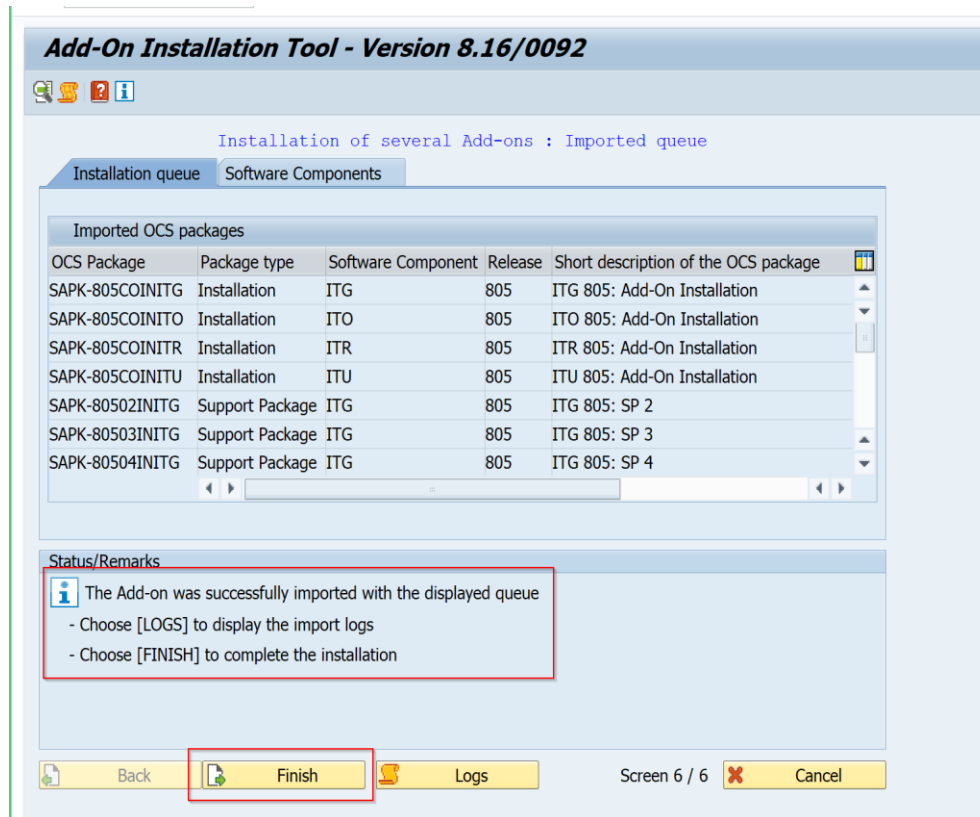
Add-On Installation Tool - Version 8.16/0092

Installation of several Add-ons : Imported queue

Installation queue | Software Components

Imported OCS packages

| OCS Package | Package type | Software Component | Release | Short description of the OCS package |
|---|---|---|---|---|
| SAPK-805COINITG | Installation | ITG | 805 | ITG 805: Add-On Installation |
| SAPK-805COINITO | Installation | ITO | 805 | ITO 805: Add-On Installation |
| SAPK-805COINITR | Installation | ITR | 805 | ITR 805: Add-On Installation |
| SAPK-805COINITU | Installation | ITU | 805 | ITU 805: Add-On Installation |
| SAPK-80502INITG | Support Package | ITG | 805 | ITG 805: SP 2 |
| SAPK-80503INITG | Support Package | ITG | 805 | ITG 805: SP 3 |
| SAPK-80504INITG | Support Package | ITG | 805 | ITG 805: SP 4 |

Status/Remarks

The Add-on was successfully imported with the displayed queue
- Choose [LOGS] to display the import logs
- Choose [FINISH] to complete the installation

Back | Finish | Logs | Screen 6 / 6 | Cancel